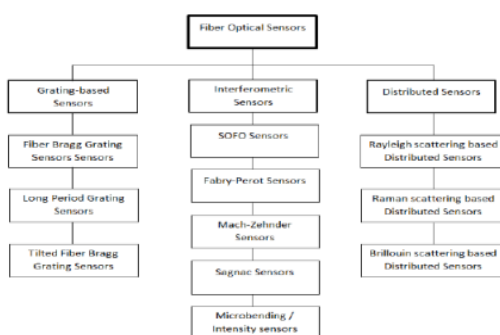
Fiber Optical Sensors

Grating-based Sensors

Fiber Bragg Grating Sensors Sensors

Long Period Grating Sensors

Tilted Fiber Bragg Grating Sensors

Interferometric Sensors

SOFO Sensors

Fabry-Perot Sensors

Mach-Zehnder Sensors

Sagnac Sensors

Microbending / Intensity sensors

Distributed Sensors

Rayleigh scattering based Distributed Sensors

Raman scattering based Distributed Sensors

Brillouin scattering based Distributed Sensors